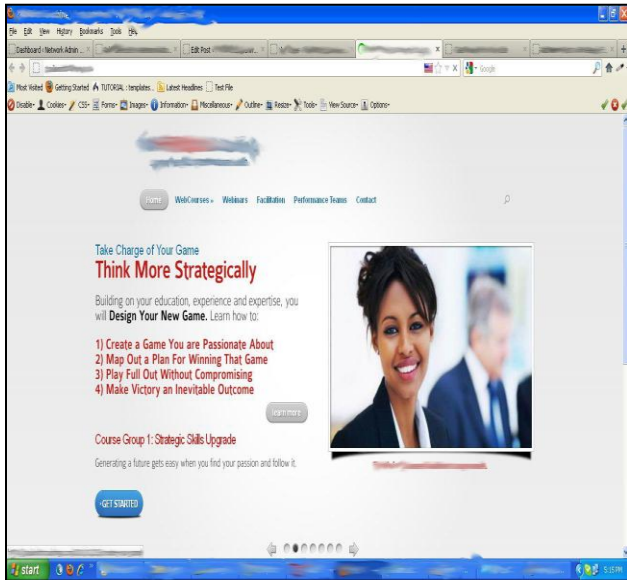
File Edit View History Bookmarks Tools Help

Dashboard › Network Admin ... | Edit Post

Google

Most Visited | Getting Started | TUTORIAL : templates... | Latest Headlines | Test File

Disable | Cookies | CSS | Forms | Images | Information | Miscellaneous | Outline | Resize | Tools | View Source | Options

Home | WebCourses | Webinars | Facilitation | Performance Teams | Contact

Take Charge of Your Game
Think More Strategically

Building on your education, experience and expertise, you will Design Your New Game. Learn how to:

1) Create a Game You are Passionate About
2) Map Out a Plan For Winning That Game
3) Play Full Out Without Compromising
4) Make Victory an Inevitable Outcome

learn more

Course Group 1: Strategic Skills Upgrade

Generating a future gets easy when you find your passion and follow it.

GET STARTED

start

5:15 PM